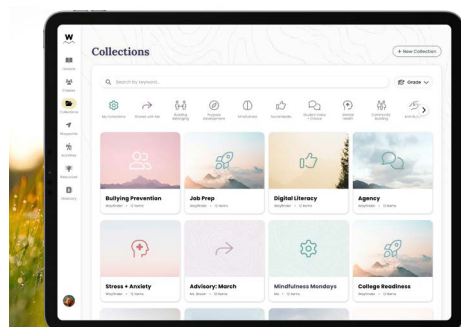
W

Collections

+ New Collection

Search by keyword...

Grade

My Collections

Shared with Me

Building Belonging

Purpose Development

Mindfulness

Social Media

Student Voice + Choice

Mental Health

Community Building

Anti-Bullying

Bullying Prevention

Wayfinder • 12 items

Job Prep

Wayfinder • 12 items

Digital Literacy

Wayfinder • 12 items

Agency

Wayfinder • 12 items

Stress + Anxiety

Wayfinder • 12 items

Advisory: March

Ms. Brown • 12 items

Mindfulness Mondays

Me • 12 items

College Readiness

Wayfinder • 12 items